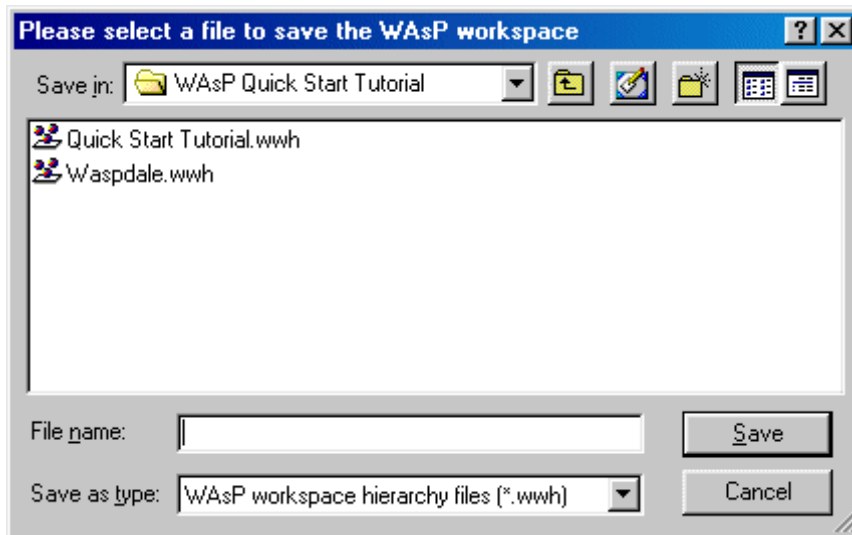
Please select a file to save the WAsP workspace

?

Save in: WAsP Quick Start Tutorial

Quick Start Tutorial.wwh
Waspdale.wwh

File name:

Save

Save as type: WAsP workspace hierarchy files (*.wwh)

Cancel